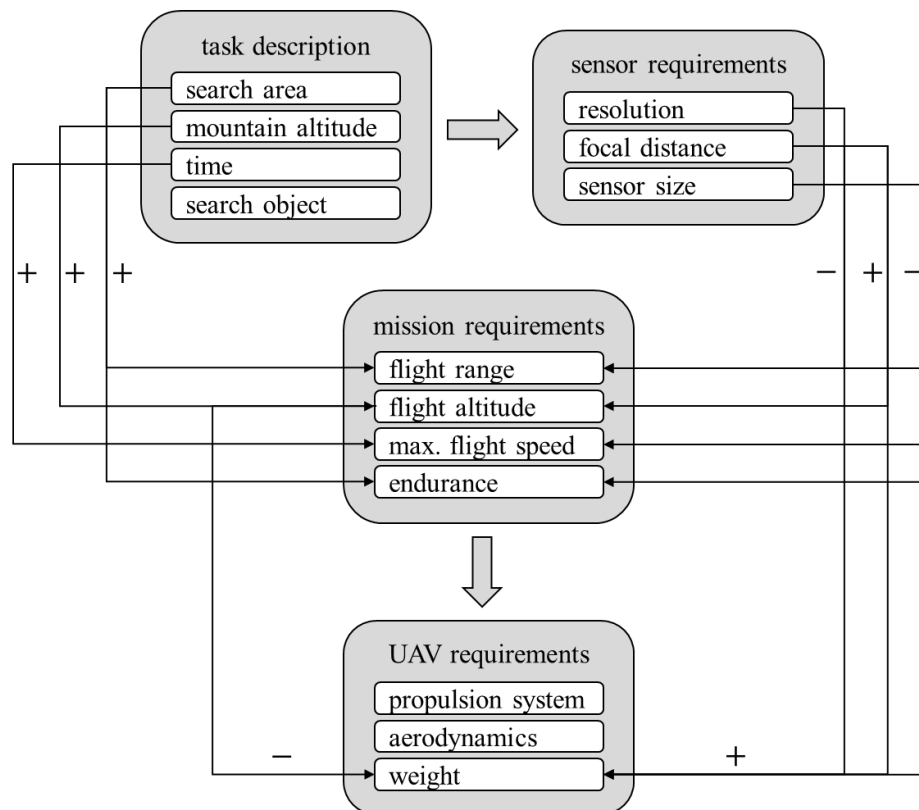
task description
search area
mountain altitude
time
search object

sensor requirements
resolution
focal distance
sensor size

+ + +

− + −

mission requirements
flight range
flight altitude
max. flight speed
endurance

UAV requirements
propulsion system
aerodynamics
weight

−

+